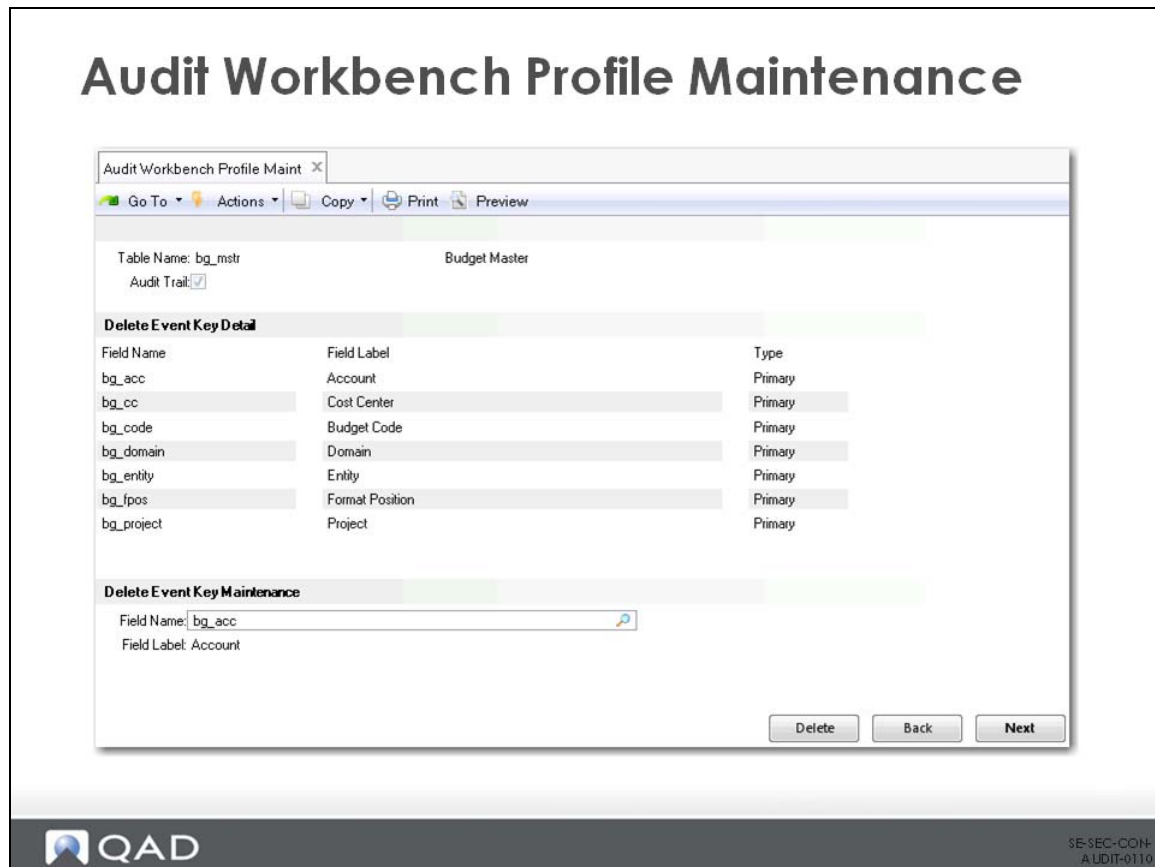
Audit Workbench Profile Maintenance

Audit Workbench Profile Maint ×

Go To ▾ Actions ▾ Copy ▾ Print Preview

Table Name: bg_mstr Budget Master

Audit Trail:

Delete Event Key Detail

| Field Name | Field Label | Type |
|---|---|---|
| bg_acc | Account | Primary |
| bg_cc | Cost Center | Primary |
| bg_code | Budget Code | Primary |
| bg_domain | Domain | Primary |
| bg_entity | Entity | Primary |
| bg_fpos | Format Position | Primary |
| bg_project | Project | Primary |

Delete Event Key Maintenance

Field Name: bg_acc

Field Label: Account

Delete Back Next

QAD

SE-SEC-CON-AUDIT-0110